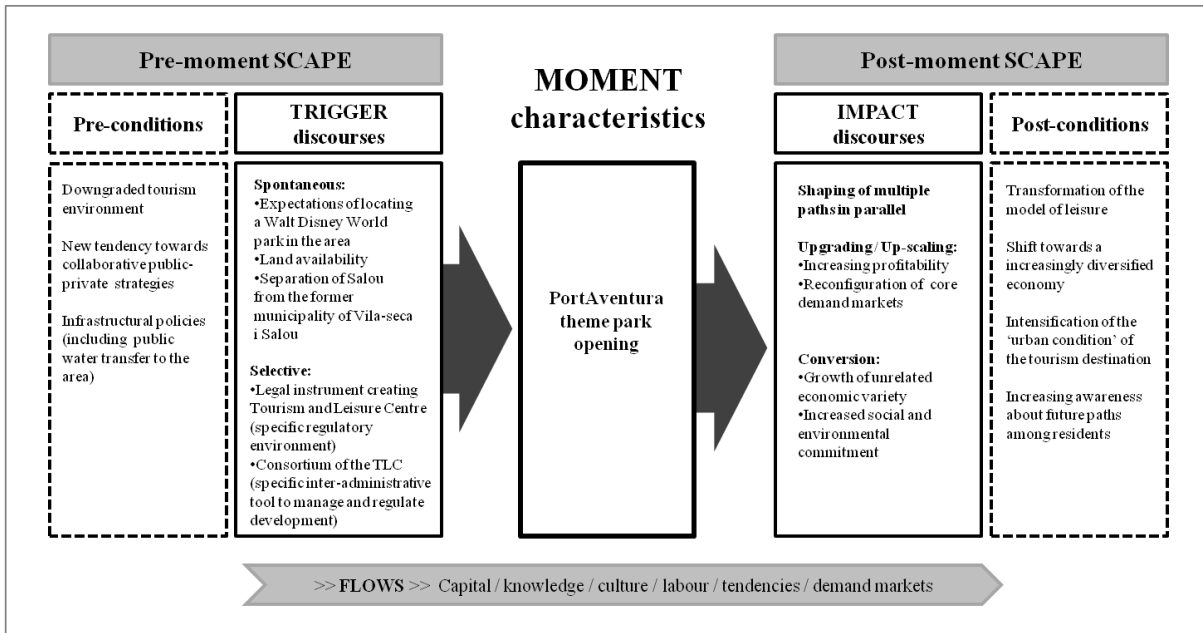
Pre-moment SCAPE

MOMENT characteristics

Post-moment SCAPE

Pre-conditions

TRIGGER discourses

IMPACT discourses

Post-conditions

Downgraded tourism environment

New tendency towards collaborative public-private strategies

Infrastructural policies (including public water transfer to the area)

Spontaneous:
•Expectations of locating a Walt Disney World park in the area
•Land availability
•Separation of Salou from the former municipality of Vila-seca i Salou

Selective:
•Legal instrument creating Tourism and Leisure Centre (specific regulatory environment)
•Consortium of the TLC (specific inter-administrative tool to manage and regulate development)

PortAventura theme park opening

Shaping of multiple paths in parallel

Upgrading / Up-scaling:
•Increasing profitability
•Reconfiguration of core demand markets

Conversion:
•Growth of unrelated economic variety
•Increased social and environmental commitment

Transformation of the model of leisure

Shift towards a increasingly diversified economy

Intensification of the 'urban condition' of the tourism destination

Increasing awareness about future paths among residents

>> FLOWS >> Capital / knowledge / culture / labour / tendencies / demand markets